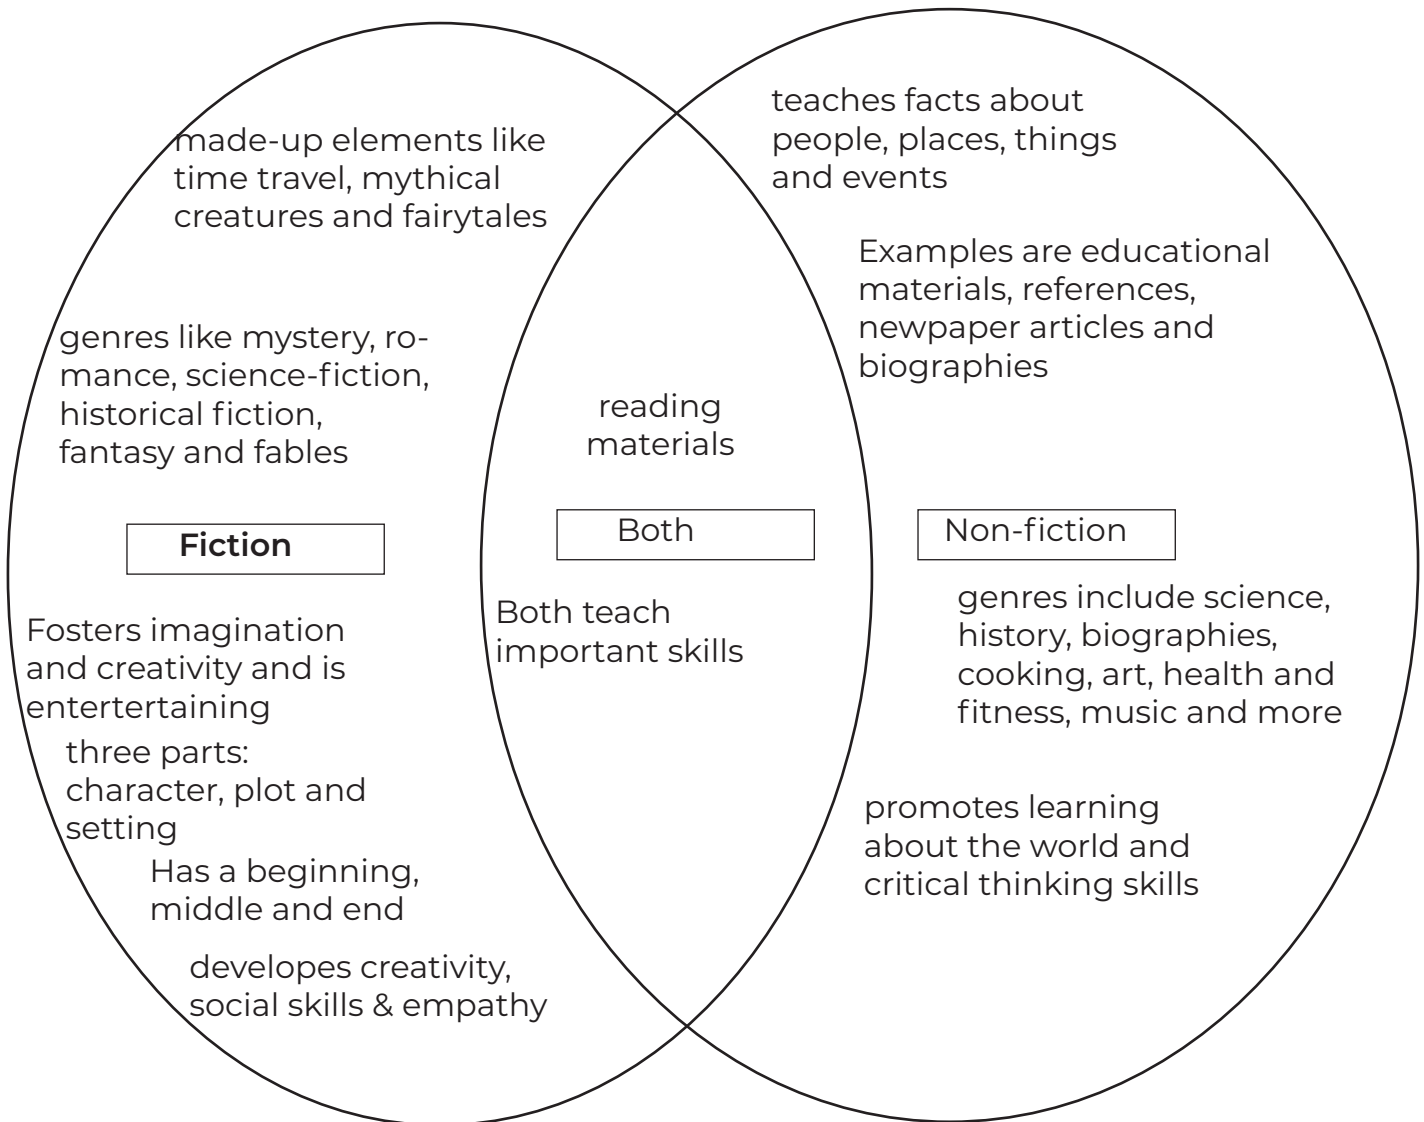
made-up elements like time travel, mythical creatures and fairytales

genres like mystery, romance, science-fiction, historical fiction, fantasy and fables

Fiction

Fosters imagination and creativity and is entertertaining

three parts: character, plot and setting

Has a beginning, middle and end

developes creativity, social skills & empathy

reading materials

Both

Both teach important skills

teaches facts about people, places, things and events

Examples are educational materials, references, newpaper articles and biographies

Non-fiction

genres include science, history, biographies, cooking, art, health and fitness, music and more

promotes learning about the world and critical thinking skills